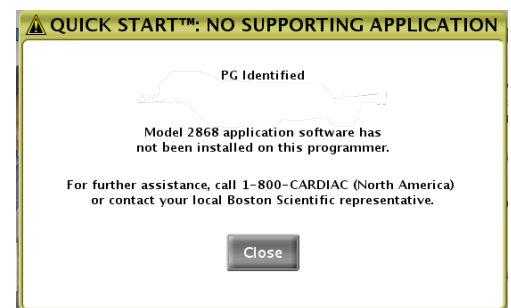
QUICK START™: NO SUPPORTING APPLICATION

PG Identified

Model 2868 application software has not been installed on this programmer.

For further assistance, call 1-800-CARDIAC (North America) or contact your local Boston Scientific representative.

Close